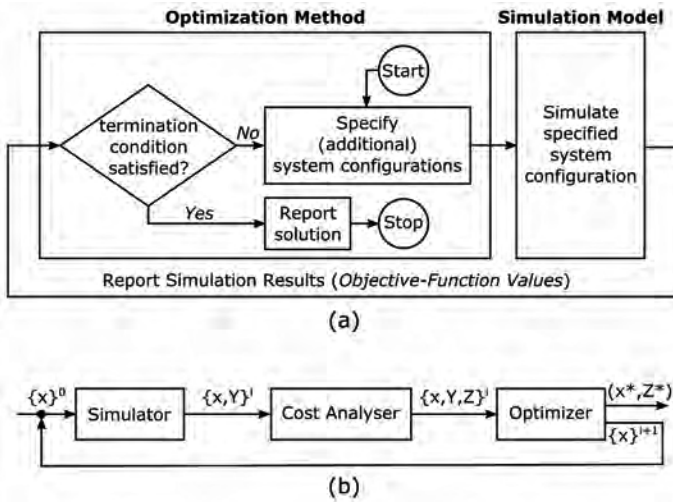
Optimization Method

Simulation Model

Start

termination condition satisfied?

No

Specify (additional) system configurations

Yes

Report solution

Stop

Simulate specified system configuration

Report Simulation Results (Objective-Function Values)

(a)

$\{x\}^0$

Simulator

$\{x,Y\}^i$

Cost Analyser

$\{x,Y,Z\}^i$

Optimizer

$(x^*,Z^*)$

$\{x\}^{i+1}$

(b)